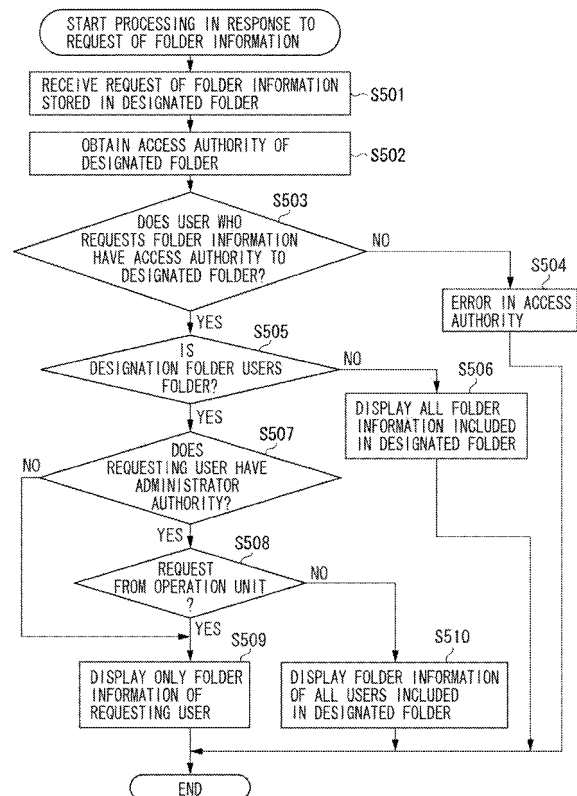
START PROCESSING IN RESPONSE TO REQUEST OF FOLDER INFORMATION

RECEIVE REQUEST OF FOLDER INFORMATION STORED IN DESIGNATED FOLDER

S501

OBTAIN ACCESS AUTHORITY OF DESIGNATED FOLDER

S502

S503

DOES USER WHO REQUESTS FOLDER INFORMATION HAVE ACCESS AUTHORITY TO DESIGNATED FOLDER?

NO

S504

ERROR IN ACCESS AUTHORITY

YES

S505

IS DESIGNATION FOLDER USERS FOLDER?

NO

S506

DISPLAY ALL FOLDER INFORMATION INCLUDED IN DESIGNATED FOLDER

YES

S507

NO

DOES REQUESTING USER HAVE ADMINISTRATOR AUTHORITY?

YES

S508

REQUEST FROM OPERATION UNIT ?

NO

YES

S509

S510

DISPLAY ONLY FOLDER INFORMATION OF REQUESTING USER

DISPLAY FOLDER INFORMATION OF ALL USERS INCLUDED IN DESIGNATED FOLDER

END